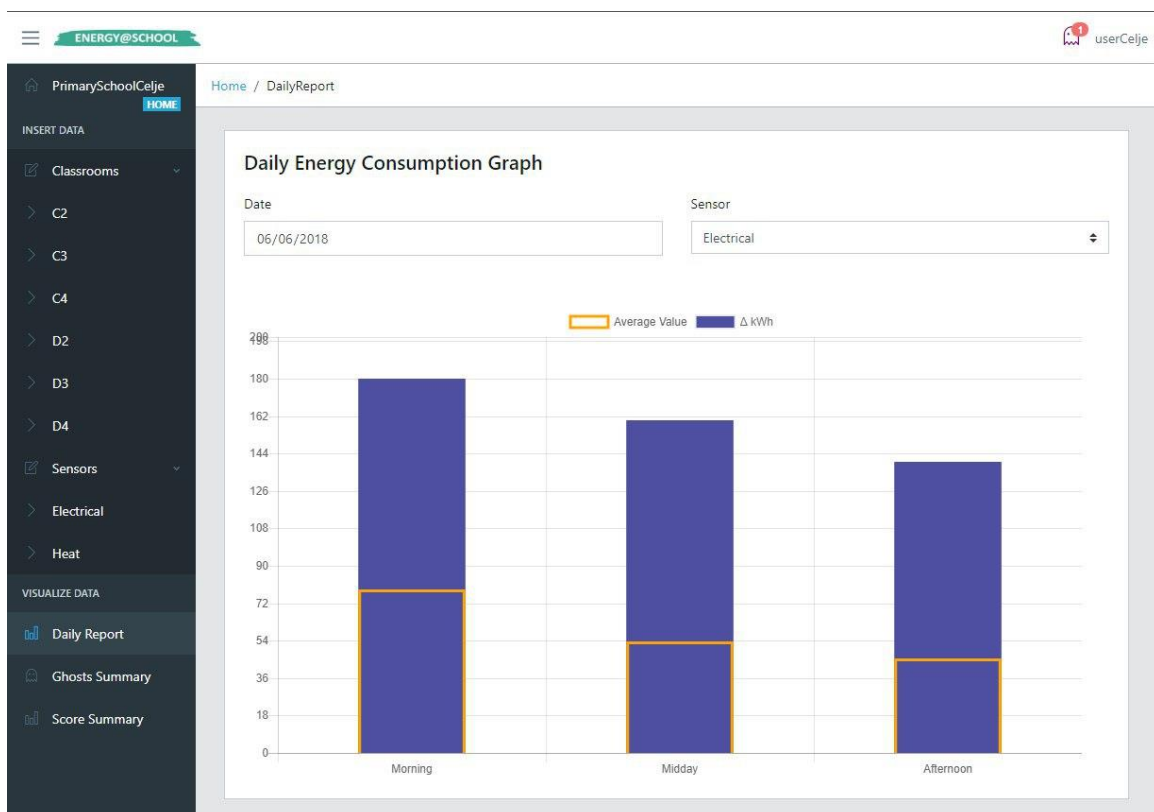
ENERGY@SCHOOL

1 userCelje

PrimarySchoolCelje
HOME

INSERT DATA

Classrooms

C2

C3

C4

D2

D3

D4

Sensors

Electrical

Heat

VISUALIZE DATA

Daily Report

Ghosts Summary

Score Summary

Home / DailyReport

Daily Energy Consumption Graph

Date

06/06/2018

Sensor

Electrical

Average Value Δ kWh

200
198
180
162
144
126
108
90
72
54
36
18
0

Morning

Midday

Afternoon